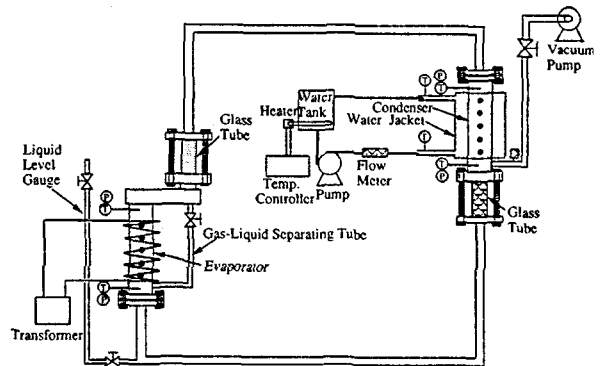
Vacuum Pump

Water Tank

Heater

Condenser

Water Jacket

Glass Tube

Temp. Controller

Pump

Flow Meter

Liquid Level Gauge

Gas-Liquid Separating Tube

Evaporator

Glass Tube

Transformer

T

P

T

P

T

T

P

T

P

T